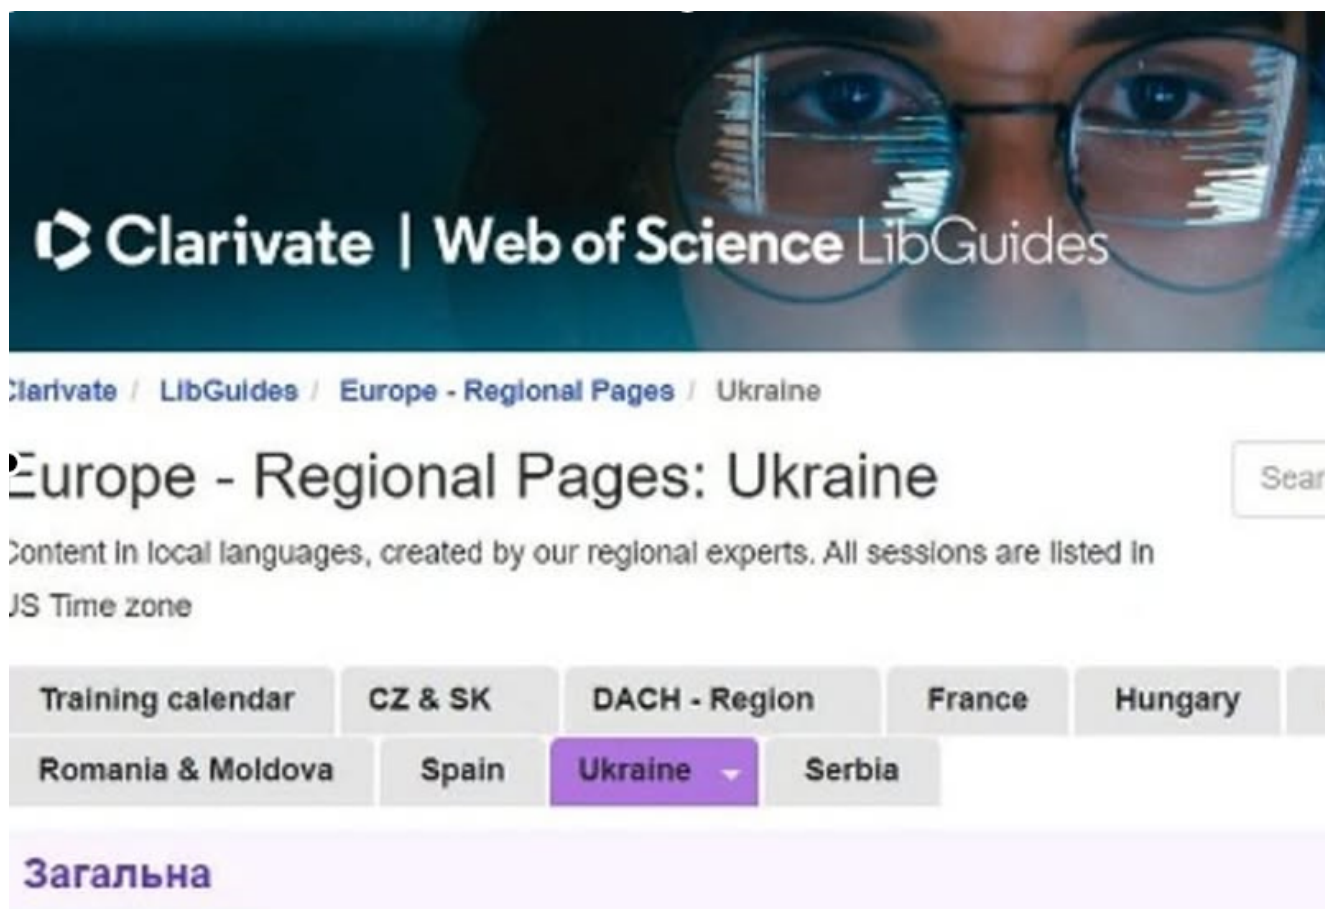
Clarivate | Web of Science LibGuides

larivate / LibGuides / Europe - Regional Pages / Ukraine

urope - Regional Pages: Ukraine

Sear

ontent in local languages, created by our regional experts. All sessions are listed in JS Time zone

Training calendar | CZ & SK | DACH - Region | France | Hungary

Romania & Moldova | Spain | Ukraine | Serbia

Загальна